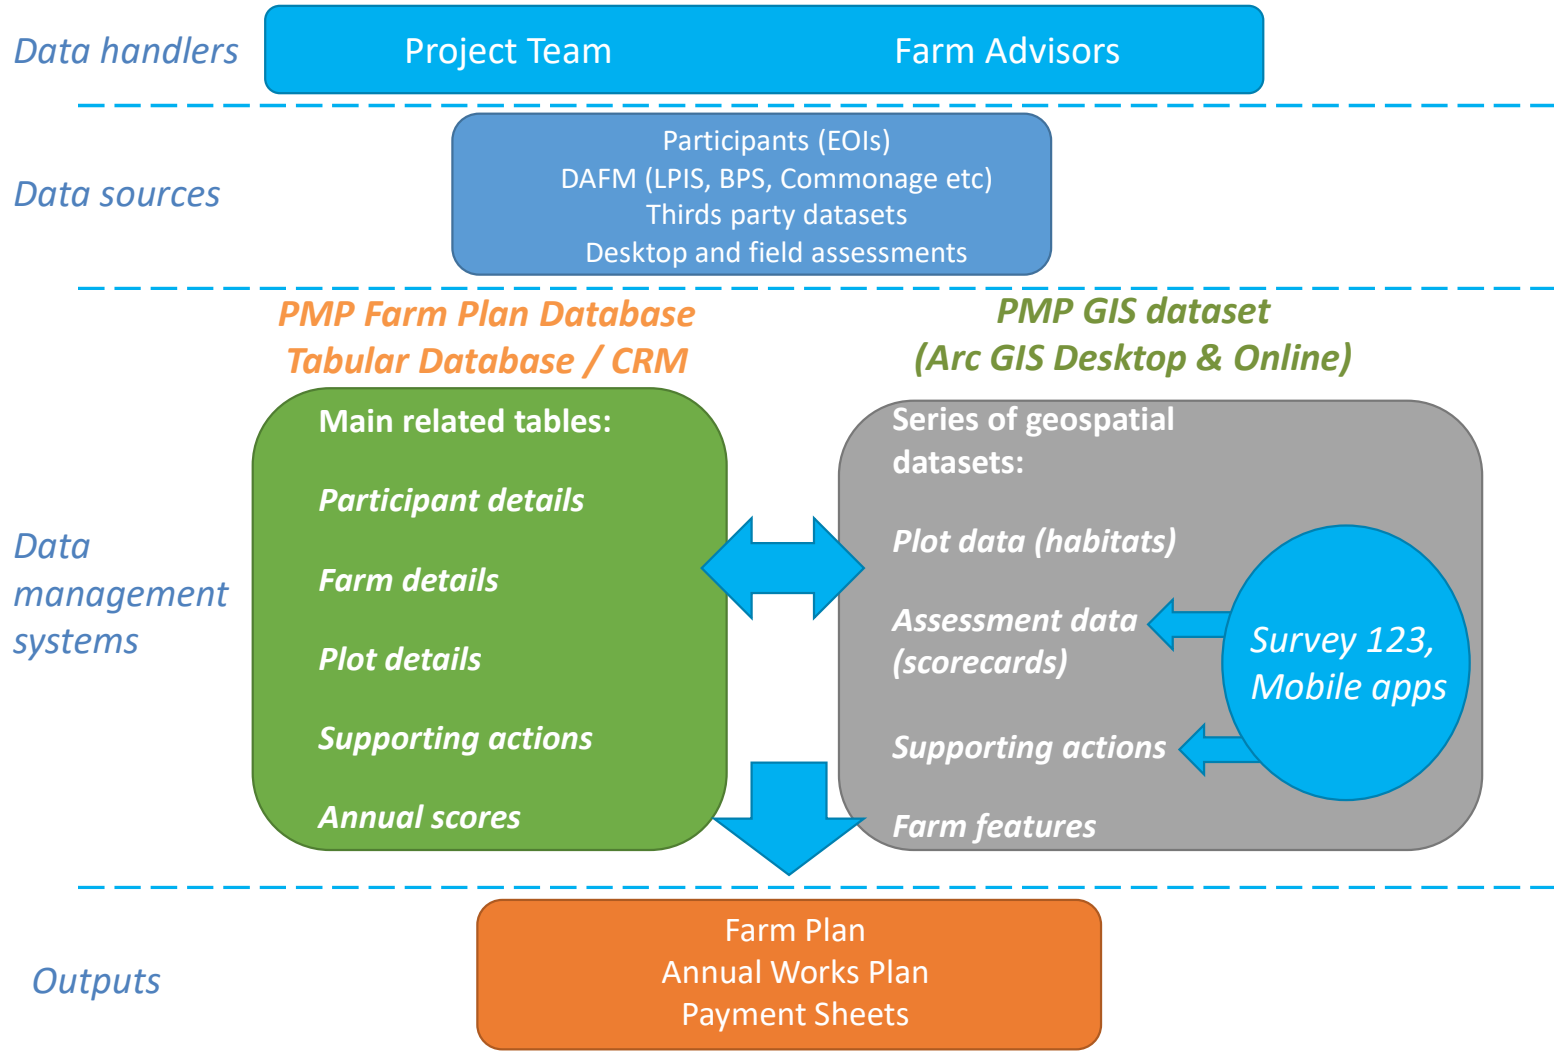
Data handlers

Project Team

Farm Advisors

Data sources

Participants (EOIs)
DAFM (LPIS, BPS, Commonage etc)
Thirds party datasets
Desktop and field assessments

PMP Farm Plan Database
Tabular Database / CRM

PMP GIS dataset
(Arc GIS Desktop & Online)

Data management systems

Main related tables:

Participant details

Farm details

Plot details

Supporting actions

Annual scores

Series of geospatial datasets:

Plot data (habitats)

Assessment data (scorecards)

Supporting actions

Farm features

Survey 123, Mobile apps

Outputs

Farm Plan
Annual Works Plan
Payment Sheets